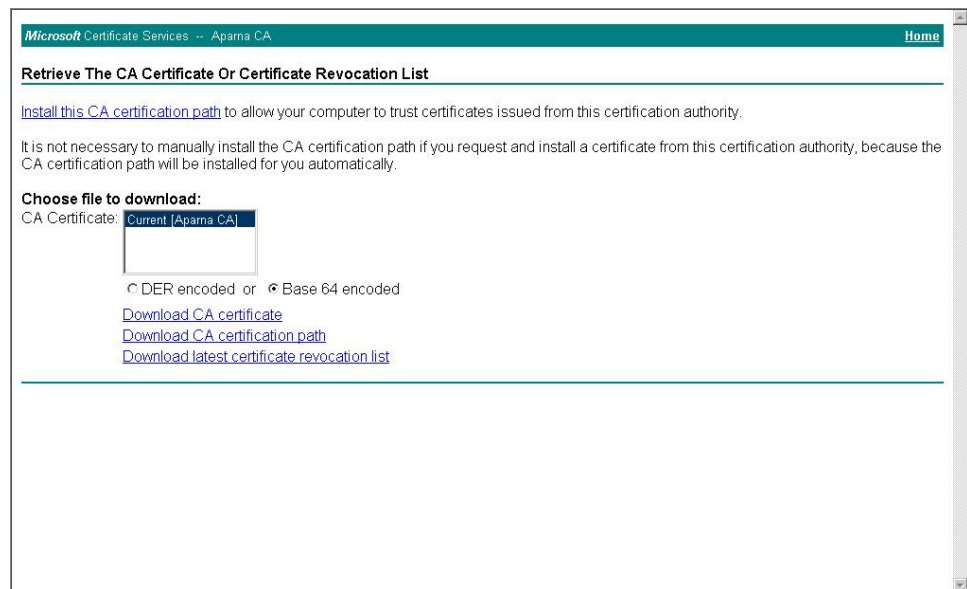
Microsoft Certificate Services -- Aparna CA

Home

Retrieve The CA Certificate Or Certificate Revocation List

Install this CA certification path to allow your computer to trust certificates issued from this certification authority.

It is not necessary to manually install the CA certification path if you request and install a certificate from this certification authority, because the CA certification path will be installed for you automatically.

Choose file to download:

CA Certificate: Current [Aparna CA]

DER encoded or Base 64 encoded

Download CA certificate
Download CA certification path
Download latest certificate revocation list